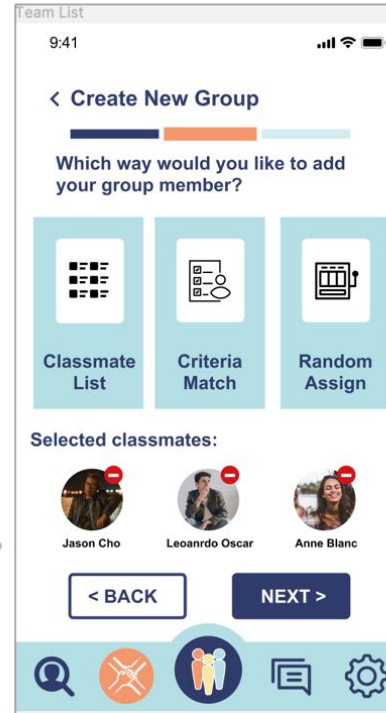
Team List

9:41

< Create New Group

Which way would you like to add your group member?

Classmate List

Criteria Match

Random Assign

Selected classmates:

Jason Cho

Leoanrdo Oscar

Anne Blanc

< BACK

NEXT >